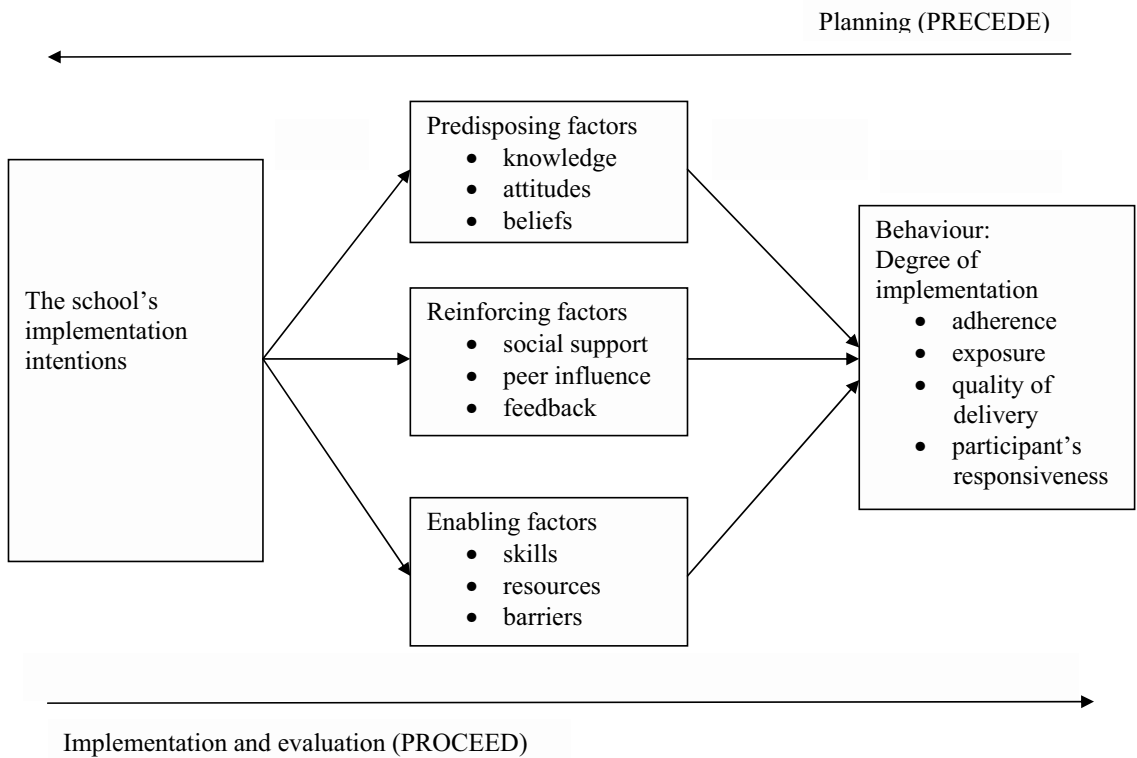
Planning (PRECEDE)

The school's implementation intentions

Predisposing factors
- knowledge
- attitudes
- beliefs

Reinforcing factors
- social support
- peer influence
- feedback

Enabling factors
- skills
- resources
- barriers

Behaviour:
Degree of implementation
- adherence
- exposure
- quality of delivery
- participant's responsiveness

Implementation and evaluation (PROCEED)